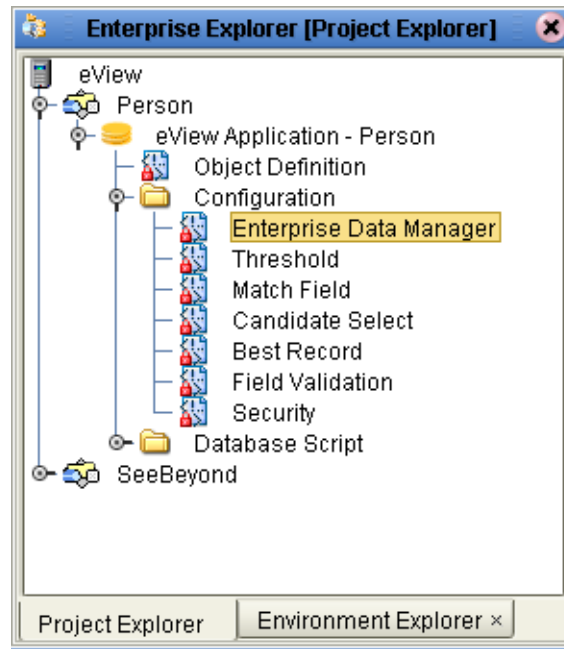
Enterprise Explorer [Project Explorer]

eView
Person
eView Application - Person
Object Definition
Configuration
Enterprise Data Manager
Threshold
Match Field
Candidate Select
Best Record
Field Validation
Security
Database Script
SeeBeyond

Project Explorer
Environment Explorer ×